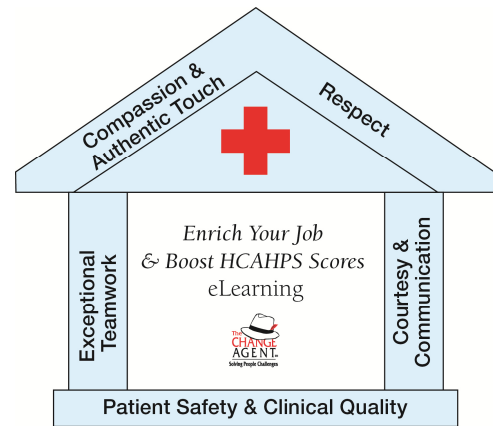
Compassion & Authentic Touch

Respect

Exceptional Teamwork

Enrich Your Job & Boost HCAHPS Scores eLearning

The CHANGE AGENT
Solving People Challenges

Courtesy & Communication

Patient Safety & Clinical Quality